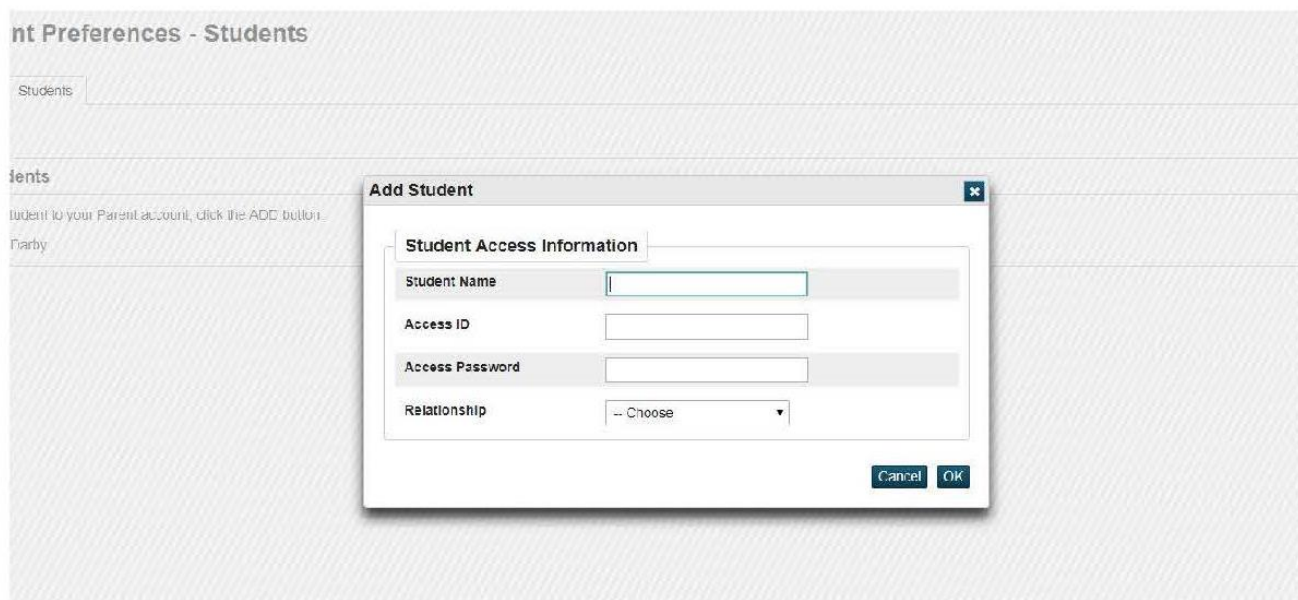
nt Preferences - Students

Students

dents

tudent to your Parent account, click the ADD button.

Darby

Add Student

Student Access Information

Student Name

Access ID

Access Password

Relationship

-- Choose

Cancel

OK